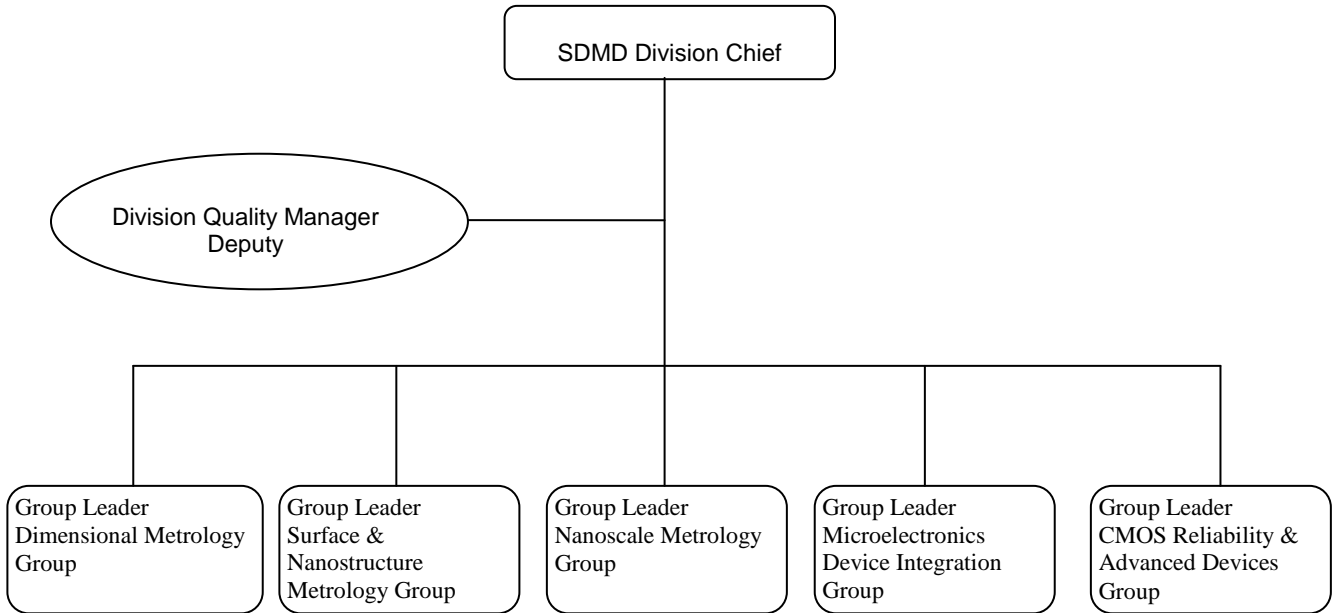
SDMD Division Chief

Division Quality Manager
Deputy

Group Leader
Dimensional Metrology Group

Group Leader
Surface & Nanostructure Metrology Group

Group Leader
Nanoscale Metrology Group

Group Leader
Microelectronics Device Integration Group

Group Leader
CMOS Reliability & Advanced Devices Group